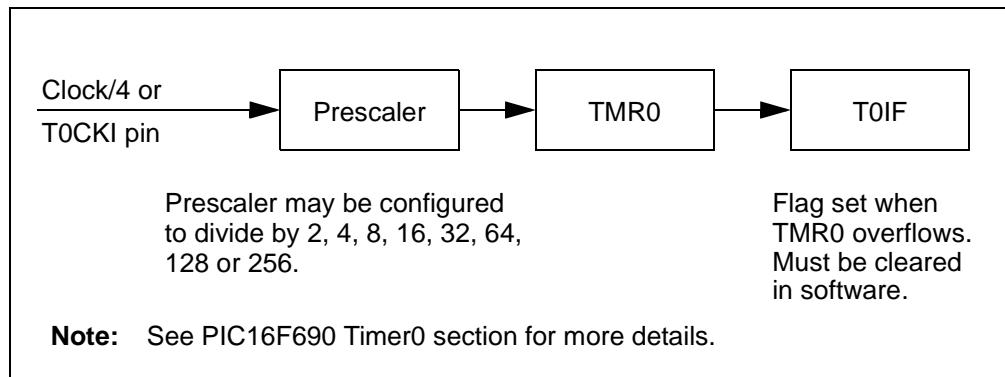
Clock/4 or
T0CKI pin

Prescaler

TMR0

T0IF

Prescaler may be configured to divide by 2, 4, 8, 16, 32, 64, 128 or 256.

Flag set when TMR0 overflows. Must be cleared in software.

**Note:** See PIC16F690 Timer0 section for more details.